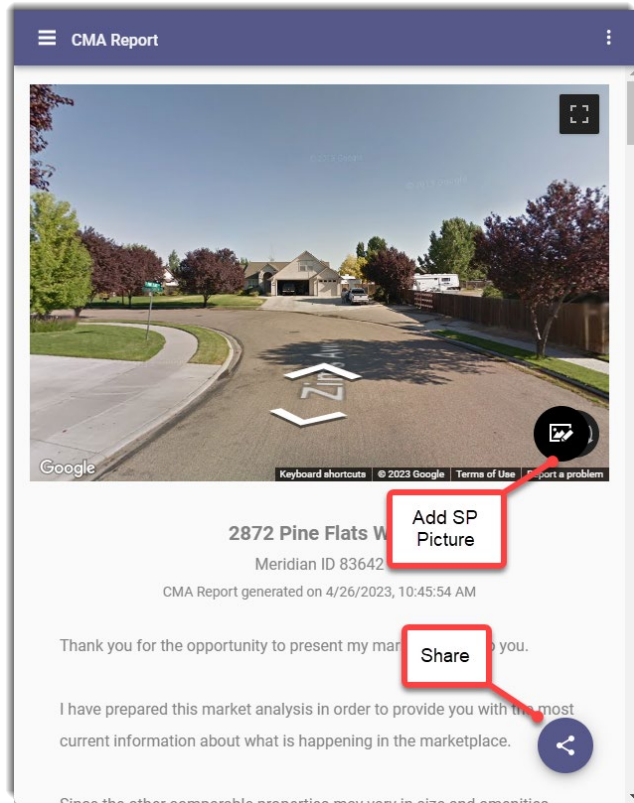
CMA Report

Google

Keyboard shortcuts | © 2023 Google | Terms of Use | Report a problem

Add SP Picture

2872 Pine Flats W

Meridian ID 83642

CMA Report generated on 4/26/2023, 10:45:54 AM

Thank you for the opportunity to present my mar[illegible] you.

Share

I have prepared this market analysis in order to provide you with th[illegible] most current information about what is happening in the marketplace.

Since the other comparable properties may vary in size and amenities